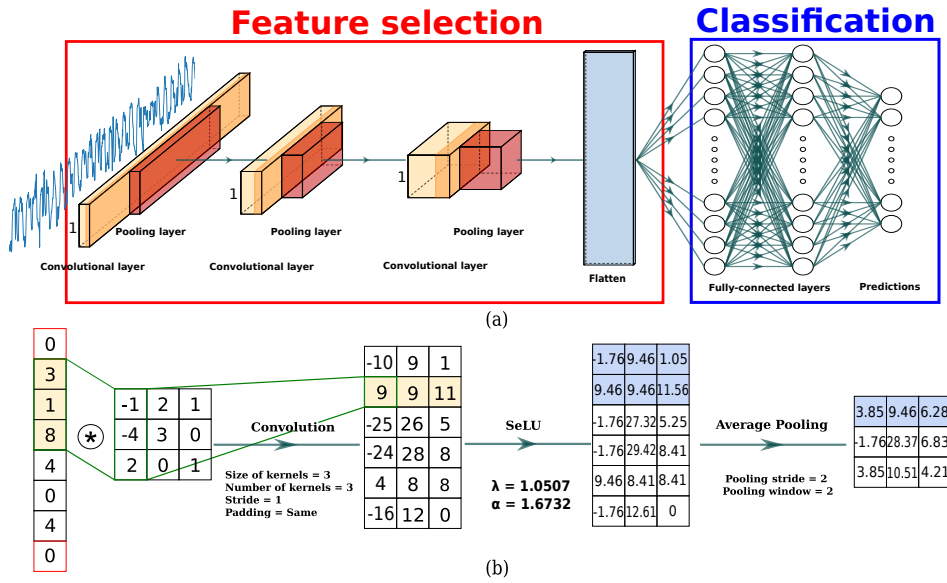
Feature selection

Classification

1

Pooling layer

Convolutional layer

1

Pooling layer

Convolutional layer

1

Pooling layer

Convolutional layer

Flatten

Fully-connected layers

Predictions

(a)

| 0 |
|---|
| 3 |
| 1 |
| 8 |
| 4 |
| 0 |
| 4 |
| 0 |

$\circledast$

| -1 | 2 | 1 |
|---|---|---|
| -4 | 3 | 0 |
| 2 | 0 | 1 |

Convolution

Size of kernels = 3
Number of kernels = 3
Stride = 1
Padding = Same

| -10 | 9 | 1 |
|---|---|---|
| 9 | 9 | 11 |
| -25 | 26 | 5 |
| -24 | 28 | 8 |
| 4 | 8 | 8 |
| -16 | 12 | 0 |

SeLU

λ = 1.0507
α = 1.6732

| -1.76 | 9.46 | 1.05 |
|---|---|---|
| 9.46 | 9.46 | 11.56 |
| -1.76 | 27.32 | 5.25 |
| -1.76 | 29.42 | 8.41 |
| 9.46 | 8.41 | 8.41 |
| -1.76 | 12.61 | 0 |

Average Pooling

Pooling stride = 2
Pooling window = 2

| 3.85 | 9.46 | 6.28 |
|---|---|---|
| -1.76 | 28.37 | 6.83 |
| 3.85 | 10.51 | 4.21 |

(b)